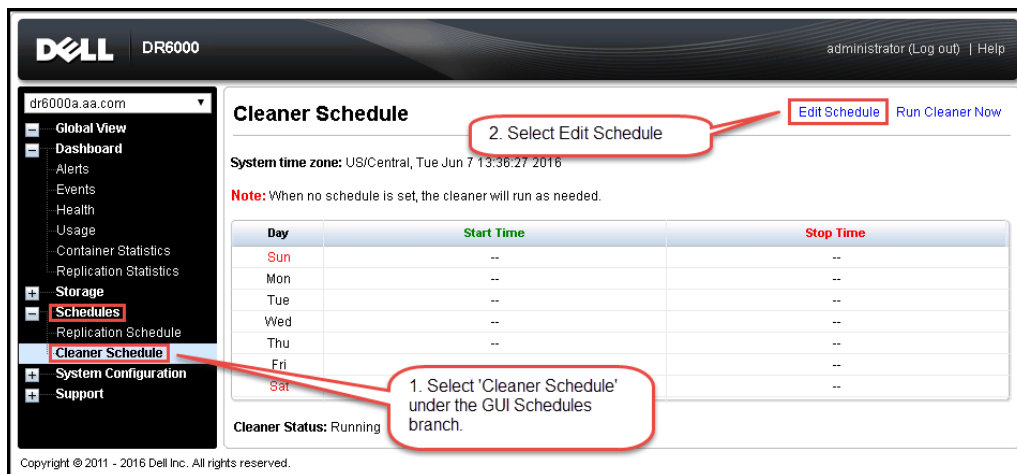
DELL DR6000

administrator (Log out) | Help

dr6000a.aa.com

Global View
Dashboard
Alerts
Events
Health
Usage
Container Statistics
Replication Statistics
Storage
Schedules
Replication Schedule
Cleaner Schedule
System Configuration
Support

Cleaner Schedule

Edit Schedule Run Cleaner Now

2. Select Edit Schedule

System time zone: US/Central, Tue Jun 7 13:36:27 2016

Note: When no schedule is set, the cleaner will run as needed.

| Day | Start Time | Stop Time |
|---|---|---|
| Sun | -- | -- |
| Mon | -- | -- |
| Tue | -- | -- |
| Wed | -- | -- |
| Thu | -- | -- |
| Fri | | -- |
| Sat | | -- |

1. Select 'Cleaner Schedule' under the GUI Schedules branch.

Cleaner Status: Running

Copyright © 2011 - 2016 Dell Inc. All rights reserved.